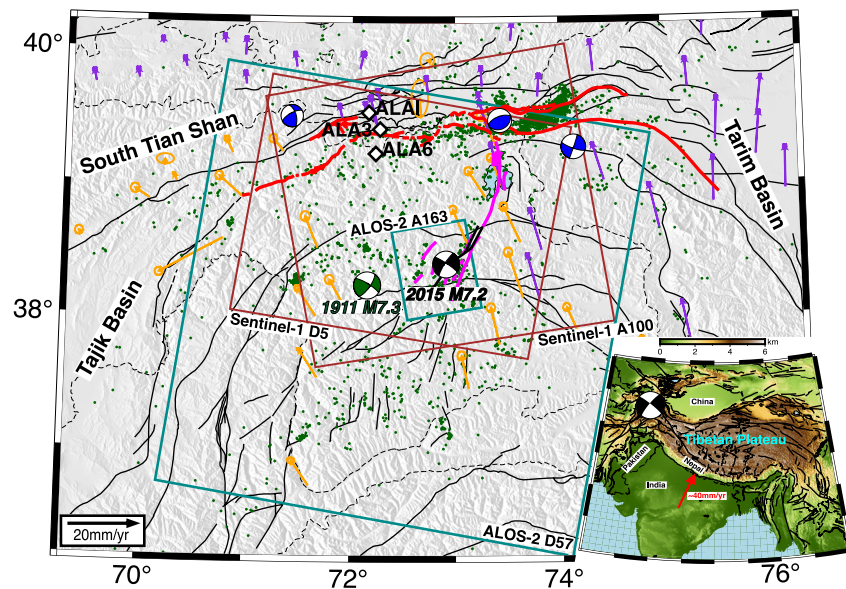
40°
38°
70°
72°
74°
76°
South Tian Shan
Tarim Basin
Tajik Basin
ALAI
ALA3
ALA6
ALOS-2 A163
1911 M7.3
2015 M7.2
Sentinel-1 D5
Sentinel-1 A100
ALOS-2 D57
20mm/yr
0 2 4 6 km
China
Tibetan Plateau
Pakistan
Nepal
India
~40mm/yr